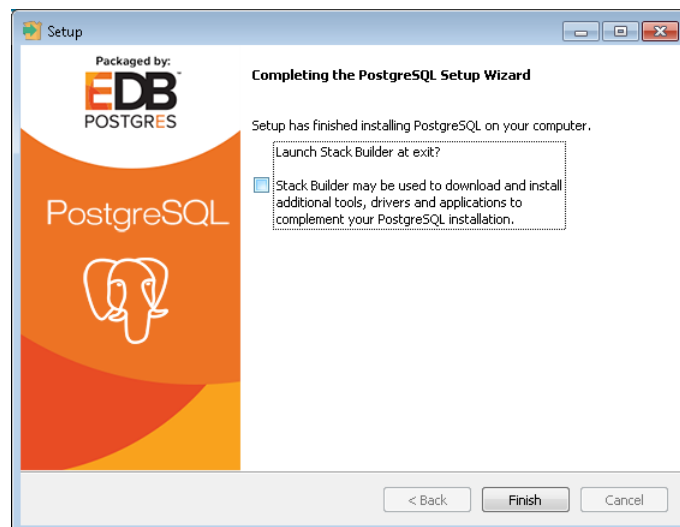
Setup

Packaged by:
EDB
POSTGRES

PostgreSQL

Completing the PostgreSQL Setup Wizard

Setup has finished installing PostgreSQL on your computer.

Launch Stack Builder at exit?

Stack Builder may be used to download and install additional tools, drivers and applications to complement your PostgreSQL installation.

< Back
Finish
Cancel